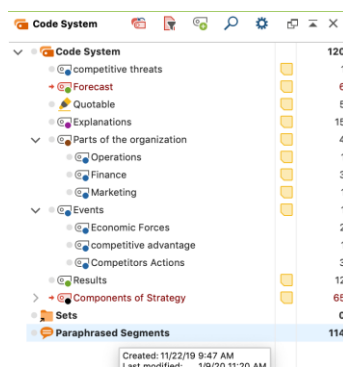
Code System

Code System 120
competitive threats 1
Forecast 6
Quotable 5
Explanations 15
Parts of the organization 4
Operations 1
Finance 3
Marketing 1
Events 1
Economic Forces 2
competitive advantage 1
Competitors Actions 3
Results 12
Components of Strategy 65
Sets 0
Paraphrased Segments 114

Created: 11/22/19 9:47 AM
Last modified: 1/9/20 11:20 AM